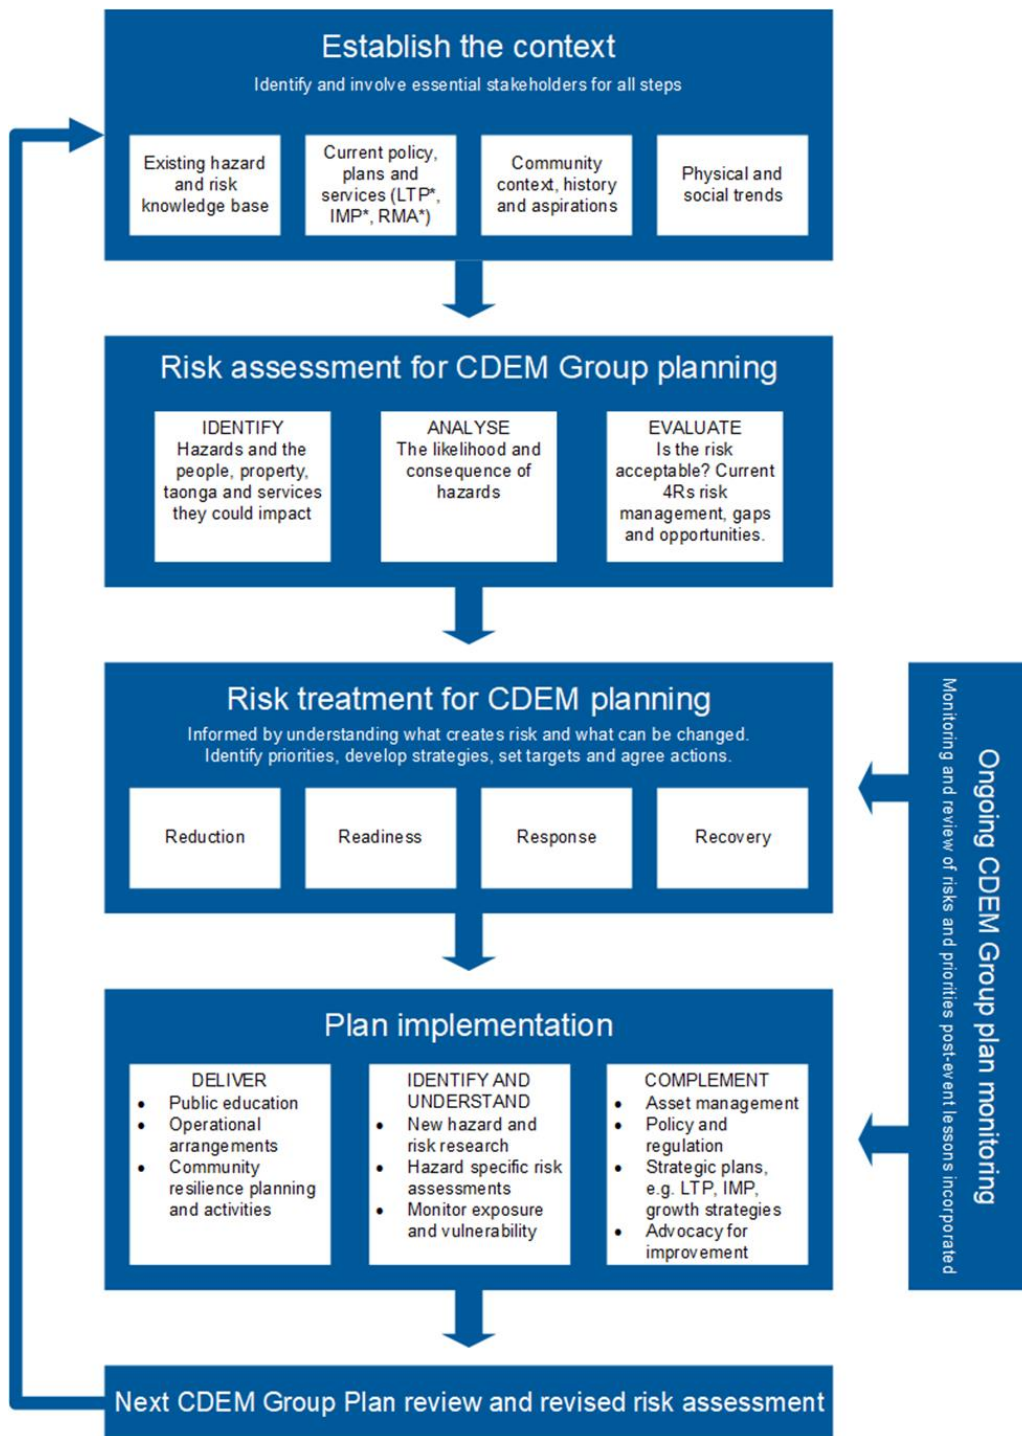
Establish the context

Identify and involve essential stakeholders for all steps

Existing hazard and risk knowledge base

Current policy, plans and services (LTP*, IMP*, RMA*)

Community context, history and aspirations

Physical and social trends

Risk assessment for CDEM Group planning

IDENTIFY
Hazards and the people, property, taonga and services they could impact

ANALYSE
The likelihood and consequence of hazards

EVALUATE
Is the risk acceptable? Current 4Rs risk management, gaps and opportunities.

Risk treatment for CDEM planning

Informed by understanding what creates risk and what can be changed. Identify priorities, develop strategies, set targets and agree actions.

Reduction

Readiness

Response

Recovery

Plan implementation

DELIVER
- Public education
- Operational arrangements
- Community resilience planning and activities

IDENTIFY AND UNDERSTAND
- New hazard and risk research
- Hazard specific risk assessments
- Monitor exposure and vulnerability

COMPLEMENT
- Asset management
- Policy and regulation
- Strategic plans, e.g. LTP, IMP, growth strategies
- Advocacy for improvement

Next CDEM Group Plan review and revised risk assessment

Ongoing CDEM Group plan monitoring

Monitoring and review of risks and priorities post-event lessons incorporated